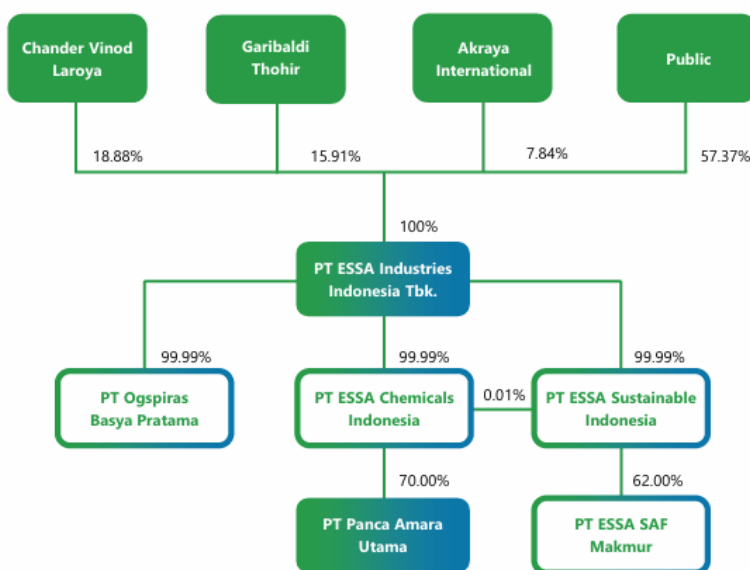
Chander Vinod Laroya

Garibaldi Thohir

Akraya International

Public

18.88%

15.91%

7.84%

57.37%

100%

PT ESSA Industries Indonesia Tbk.

99.99%

99.99%

99.99%

PT Ogspiras Basya Pratama

PT ESSA Chemicals Indonesia

0.01%

PT ESSA Sustainable Indonesia

70.00%

62.00%

PT Panca Amara Utama

PT ESSA SAF Makmur